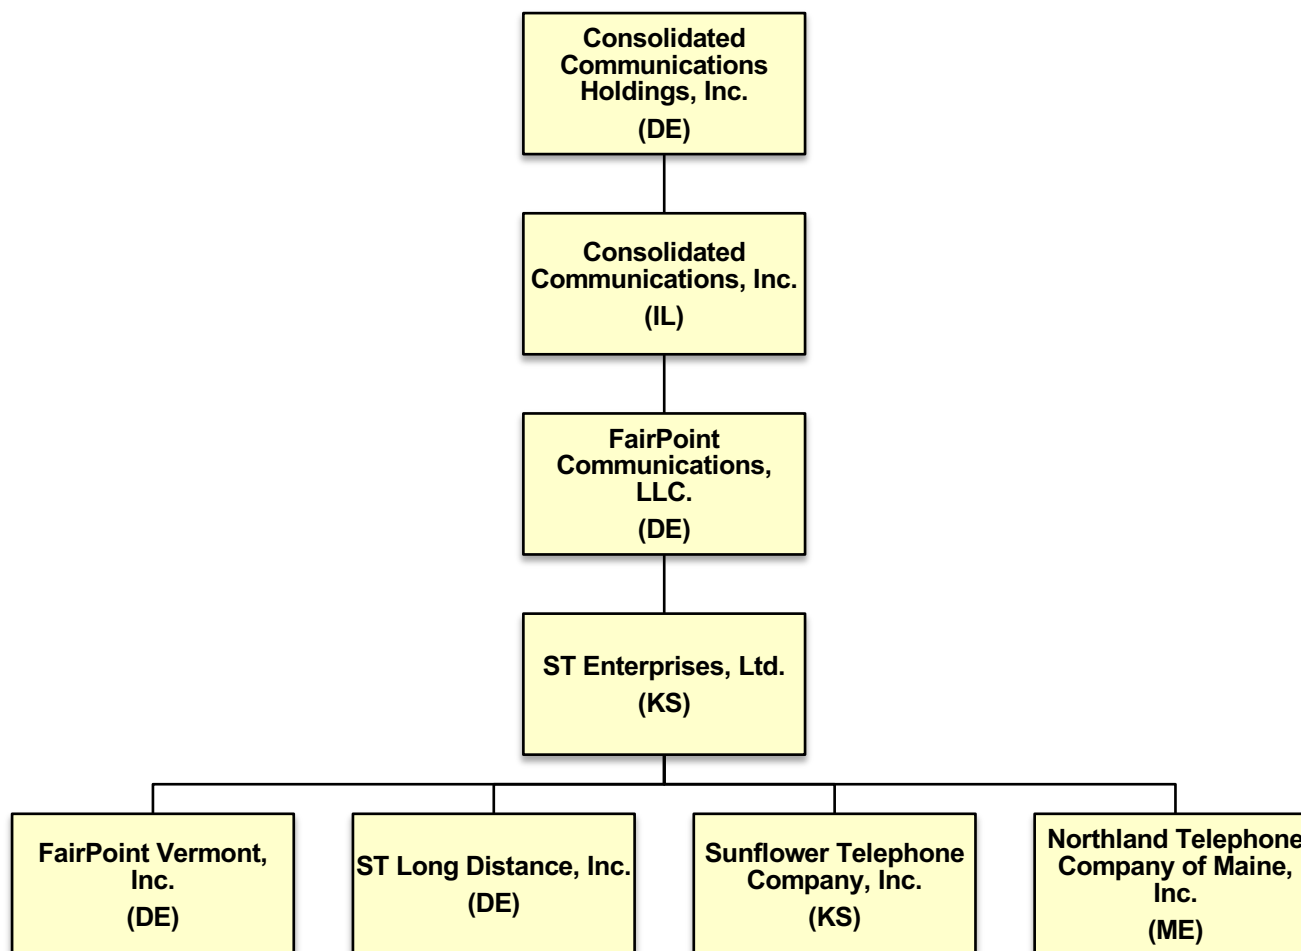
Consolidated Communications Holdings, Inc.
(DE)

Consolidated Communications, Inc.
(IL)

FairPoint Communications, LLC.
(DE)

ST Enterprises, Ltd.
(KS)

FairPoint Vermont, Inc.
(DE)

ST Long Distance, Inc.
(DE)

Sunflower Telephone Company, Inc.
(KS)

Northland Telephone Company of Maine, Inc.
(ME)